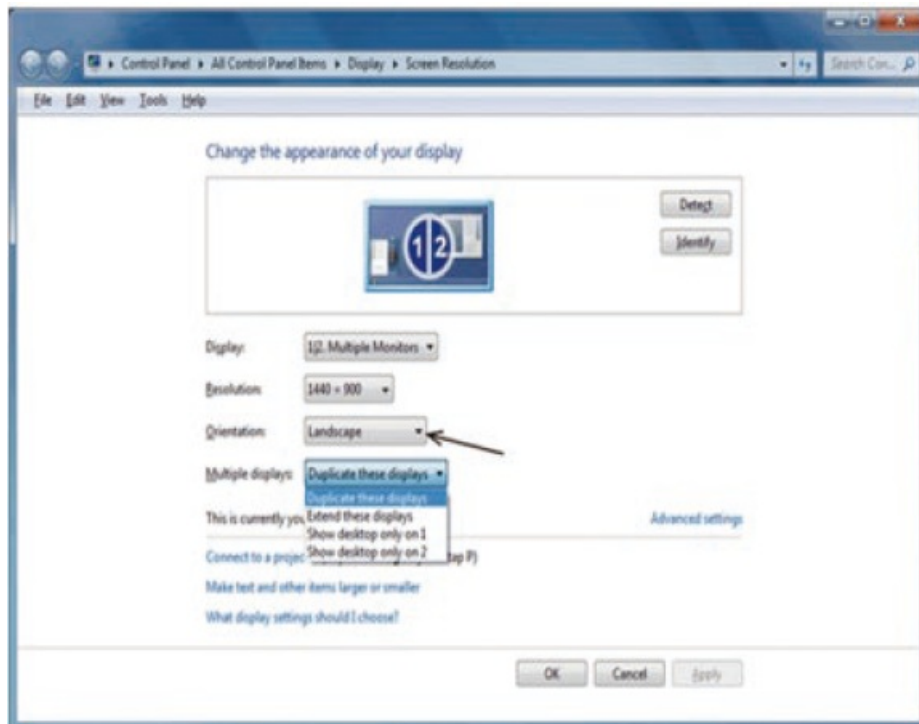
Control Panel ▸ All Control Panel Items ▸ Display ▸ Screen Resolution

Search Con...

File Edit View Tools Help

Change the appearance of your display

Detect

Identify

1|2

Display: 1|2. Multiple Monitors

Resolution: 1440 × 900

Orientation: Landscape

Multiple displays: Duplicate these displays

Duplicate these displays
Extend these displays
Show desktop only on 1
Show desktop only on 2

This is currently you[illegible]

Advanced settings

Connect to a projec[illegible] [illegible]ap P)

Make text and other items larger or smaller

What display settings should I choose?

OK Cancel Apply